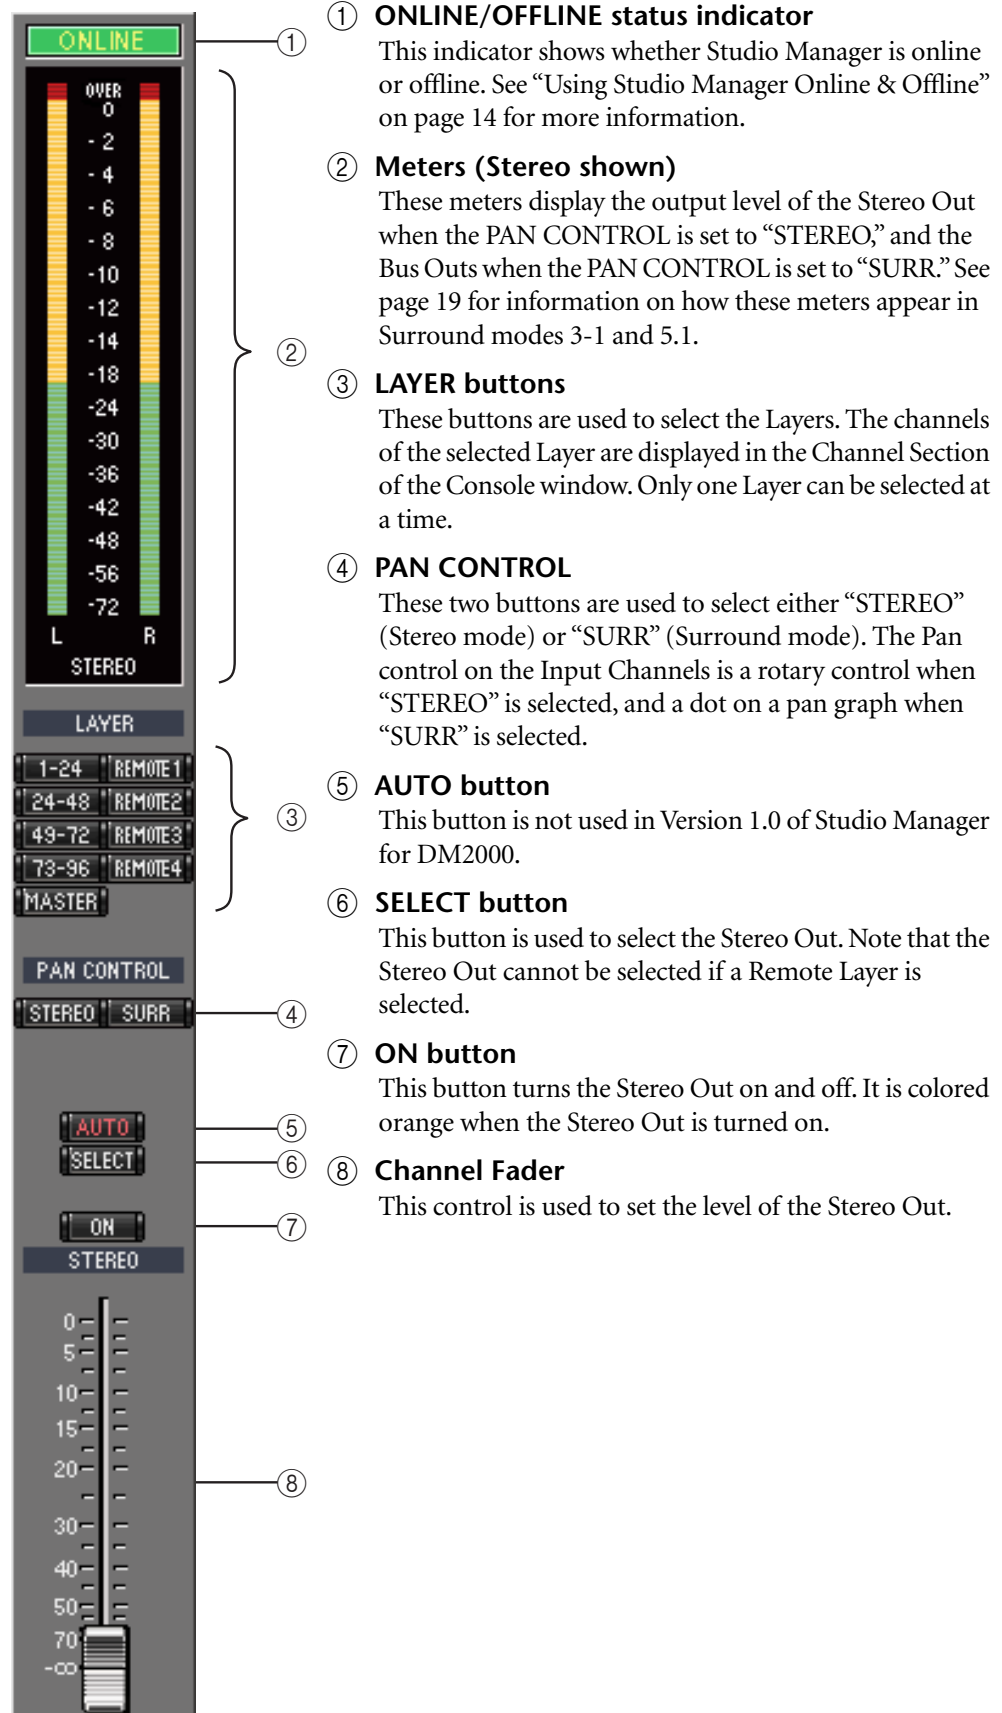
ONLINE

OVER
0
-2
-4
-6
-8
-10
-12
-14
-18
-24
-30
-36
-42
-48
-56
-72
L R
STEREO

LAYER
1-24 REMOTE1
24-48 REMOTE2
49-72 REMOTE3
73-96 REMOTE4
MASTER

PAN CONTROL
STEREO SURR

AUTO
SELECT

ON
STEREO

0
5
10
15
20
30
40
50
70
-∞

①
②
③
④
⑤
⑥
⑦
⑧

① ONLINE/OFFLINE status indicator
This indicator shows whether Studio Manager is online or offline. See "Using Studio Manager Online & Offline" on page 14 for more information.

② Meters (Stereo shown)
These meters display the output level of the Stereo Out when the PAN CONTROL is set to "STEREO," and the Bus Outs when the PAN CONTROL is set to "SURR." See page 19 for information on how these meters appear in Surround modes 3-1 and 5.1.

③ LAYER buttons
These buttons are used to select the Layers. The channels of the selected Layer are displayed in the Channel Section of the Console window. Only one Layer can be selected at a time.

④ PAN CONTROL
These two buttons are used to select either "STEREO" (Stereo mode) or "SURR" (Surround mode). The Pan control on the Input Channels is a rotary control when "STEREO" is selected, and a dot on a pan graph when "SURR" is selected.

⑤ AUTO button
This button is not used in Version 1.0 of Studio Manager for DM2000.

⑥ SELECT button
This button is used to select the Stereo Out. Note that the Stereo Out cannot be selected if a Remote Layer is selected.

⑦ ON button
This button turns the Stereo Out on and off. It is colored orange when the Stereo Out is turned on.

⑧ Channel Fader
This control is used to set the level of the Stereo Out.